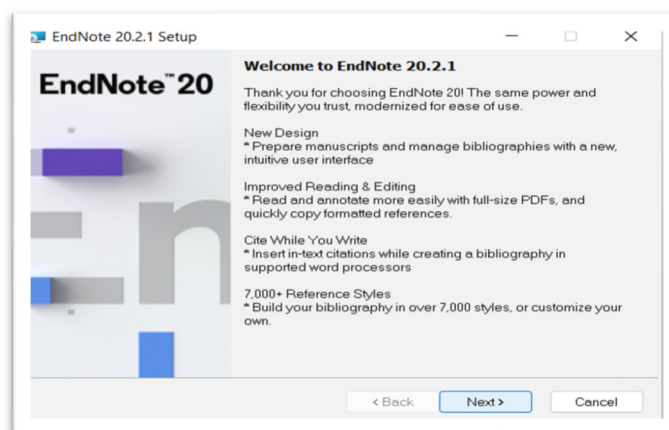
EndNote 20.2.1 Setup

EndNote™ 20

Welcome to EndNote 20.2.1

Thank you for choosing EndNote 20! The same power and flexibility you trust, modernized for ease of use.

New Design
* Prepare manuscripts and manage bibliographies with a new, intuitive user interface

Improved Reading & Editing
* Read and annotate more easily with full-size PDFs, and quickly copy formatted references.

Cite While You Write
* Insert in-text citations while creating a bibliography in supported word processors

7,000+ Reference Styles
* Build your bibliography in over 7,000 styles, or customize your own.

< Back
Next >
Cancel